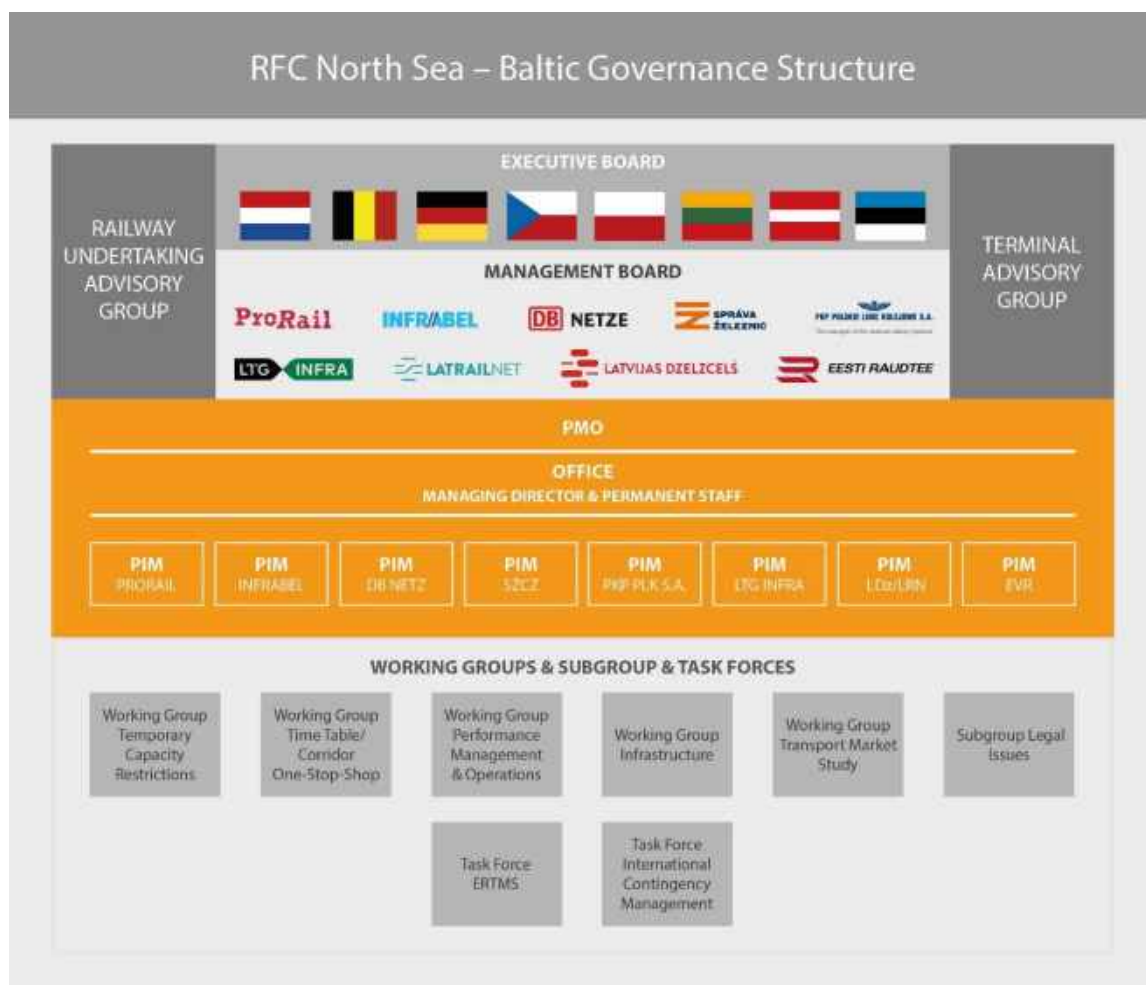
RFC North Sea – Baltic Governance Structure

RAILWAY UNDERTAKING ADVISORY GROUP

EXECUTIVE BOARD

MANAGEMENT BOARD

ProRail INFRABEL DB NETZE SPRÁVA ŽELEZNIC PKP POLSKIE LINIE KOLEJOWE S.A.

LTG INFRA LATRAILNET LATVIJAS DZELZCELS EESTI RAUDTEE

TERMINAL ADVISORY GROUP

PMO

OFFICE
MANAGING DIRECTOR & PERMANENT STAFF

PIM PRORAIL

PIM INFRABEL

PIM DB NETZ

PIM SŽCZ

PIM PKP PLK S.A.

PIM LTG INFRA

PIM LDz/LRN

PIM EVR

WORKING GROUPS & SUBGROUP & TASK FORCES

Working Group Temporary Capacity Restrictions

Working Group Time Table/ Corridor One-Stop-Shop

Working Group Performance Management & Operations

Working Group Infrastructure

Working Group Transport Market Study

Subgroup Legal Issues

Task Force ERTMS

Task Force International Contingency Management